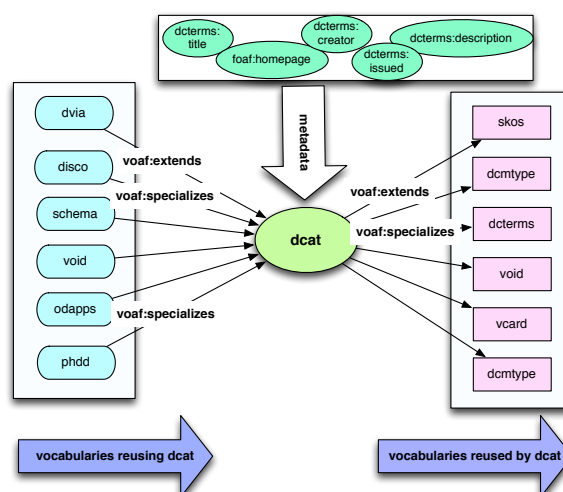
dcterms: title
foaf:homepage
dcterms: creator
dcterms: issued
dcterms:description

metadata

dvia
disco
schema
void
odapps
phdd

voaf:extends
voaf:specializes
voaf:specializes

dcat

voaf:extends
voaf:specializes

skos
dcmtype
dcterms
void
vcard
dcmtype

vocabularies reusing dcat

vocabularies reused by dcat